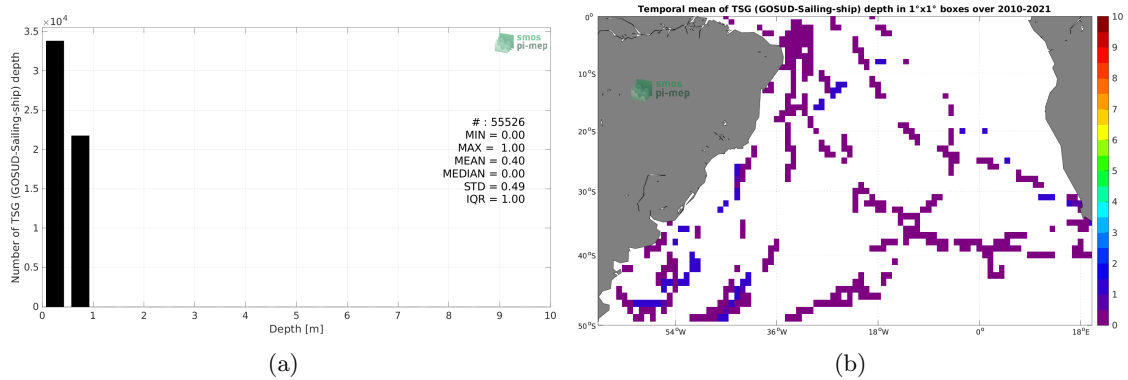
$\times 10^4$

smos pi-mep

3.5
3
2.5
2
1.5
1
0.5
0

Number of TSG (GOSUD-Sailing-ship) depth

# : 55526
MIN = 0.00
MAX = 1.00
MEAN = 0.40
MEDIAN = 0.00
STD = 0.49
IQR = 1.00

0 1 2 3 4 5 6 7 8 9 10
Depth [m]

(a)

Temporal mean of TSG (GOSUD-Sailing-ship) depth in 1°x1° boxes over 2010-2021

smos pi-mep

0°
10°S
20°S
30°S
40°S
50°S

54°W 36°W 18°W 0° 18°E

10
9
8
7
6
5
4
3
2
1
0

(b)